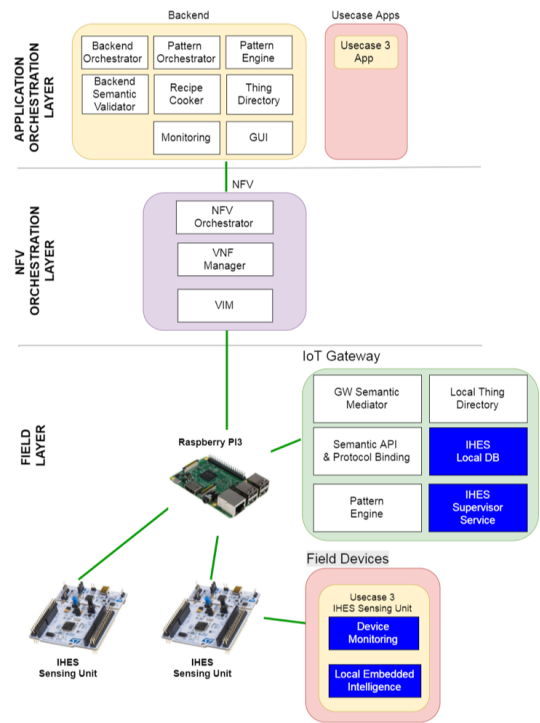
APPLICATION ORCHESTRATION LAYER

Backend

Backend Orchestrator

Pattern Orchestrator

Pattern Engine

Backend Semantic Validator

Recipe Cooker

Thing Directory

Monitoring

GUI

Usecase Apps

Usecase 3 App

NFV

NFV ORCHESTRATION LAYER

NFV Orchestrator

VNF Manager

VIM

FIELD LAYER

IoT Gateway

Raspberry PI3

GW Semantic Mediator

Local Thing Directory

Semantic API & Protocol Binding

IHES Local DB

Pattern Engine

IHES Supervisor Service

Field Devices

Usecase 3 IHES Sensing Unit

Device Monitoring

Local Embedded Intelligence

IHES Sensing Unit

IHES Sensing Unit